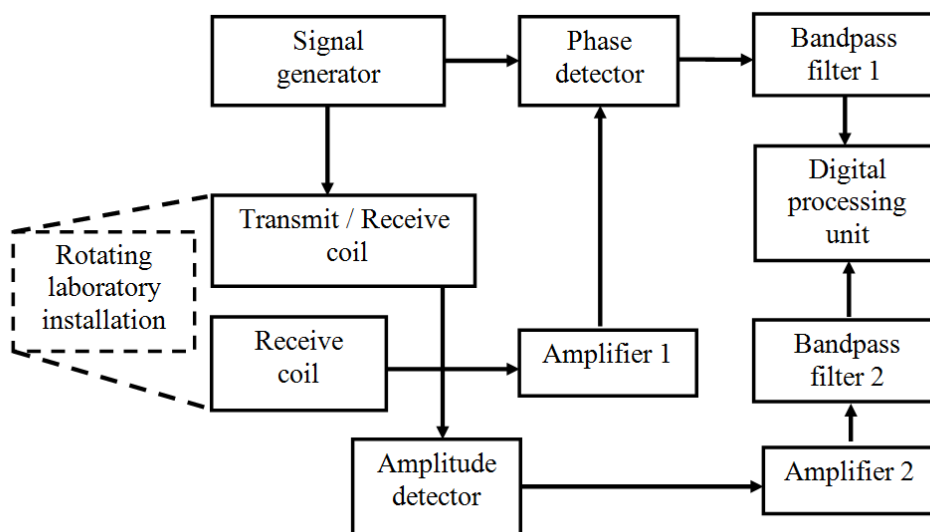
Signal generator

Phase detector

Bandpass filter 1

Digital processing unit

Transmit / Receive coil

Rotating laboratory installation

Receive coil

Amplifier 1

Bandpass filter 2

Amplitude detector

Amplifier 2